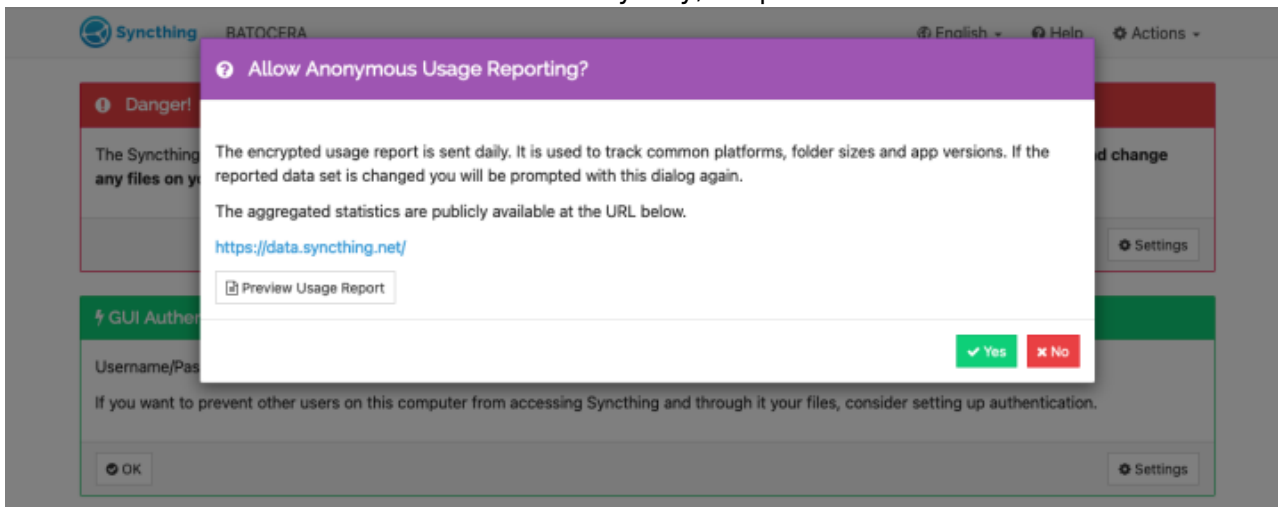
Syncthing BATOCERA

English Help Actions

Danger!

The Syncthing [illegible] any files on y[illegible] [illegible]d change

Settings

GUI Authe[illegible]

Username/Pas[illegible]

If you want to prevent other users on this computer from accessing Syncthing and through it your files, consider setting up authentication.

OK

Settings

Allow Anonymous Usage Reporting?

The encrypted usage report is sent daily. It is used to track common platforms, folder sizes and app versions. If the reported data set is changed you will be prompted with this dialog again.

The aggregated statistics are publicly available at the URL below.

https://data.syncthing.net/

Preview Usage Report

Yes

No